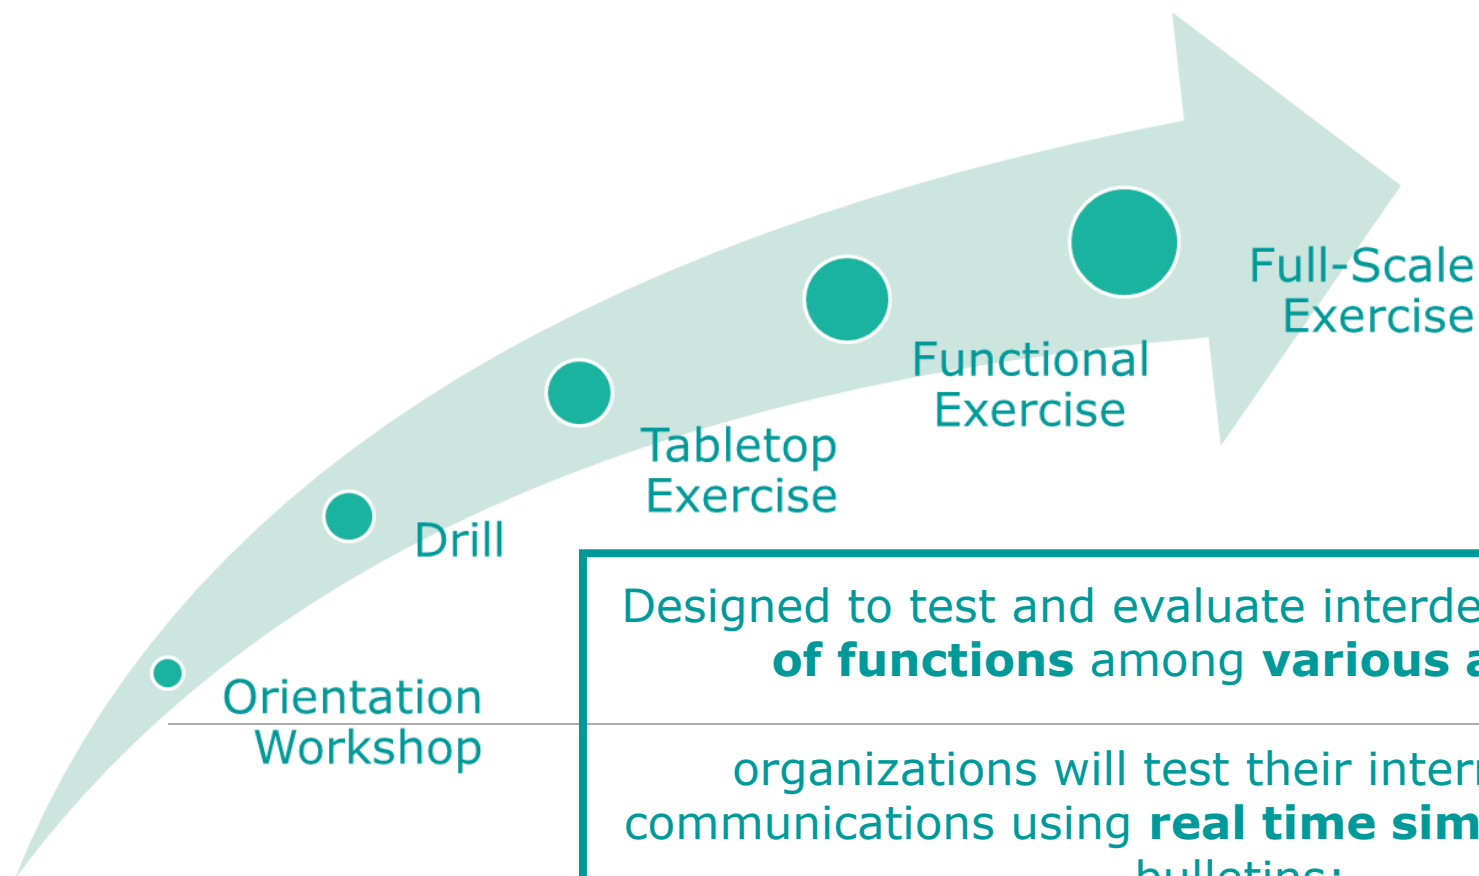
Full-Scale
Exercise

Functional
Exercise

Tabletop
Exercise

Drill

Orientation
Workshop

Designed to test and evaluate interde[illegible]
**of functions** among **various a**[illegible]

organizations will test their inter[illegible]
communications using **real time sim**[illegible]
bulletins: